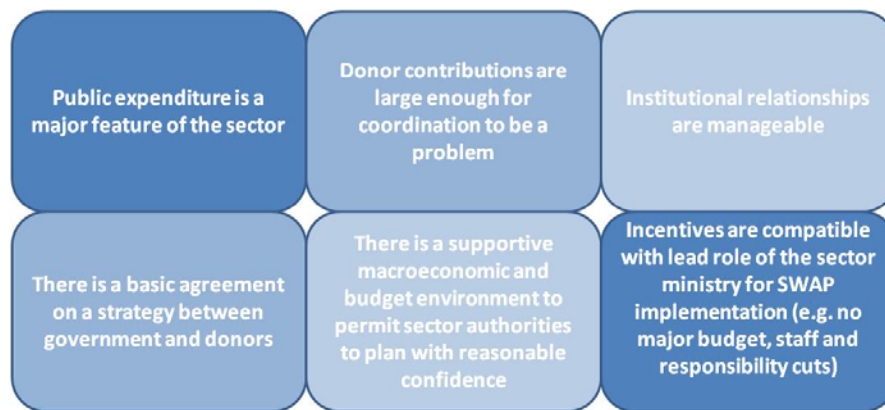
Public expenditure is a major feature of the sector

Donor contributions are large enough for coordination to be a problem

Institutional relationships are manageable

There is a basic agreement on a strategy between government and donors

There is a supportive macroeconomic and budget environment to permit sector authorities to plan with reasonable confidence

Incentives are compatible with lead role of the sector ministry for SWAP implementation (e.g. no major budget, staff and responsibility cuts)